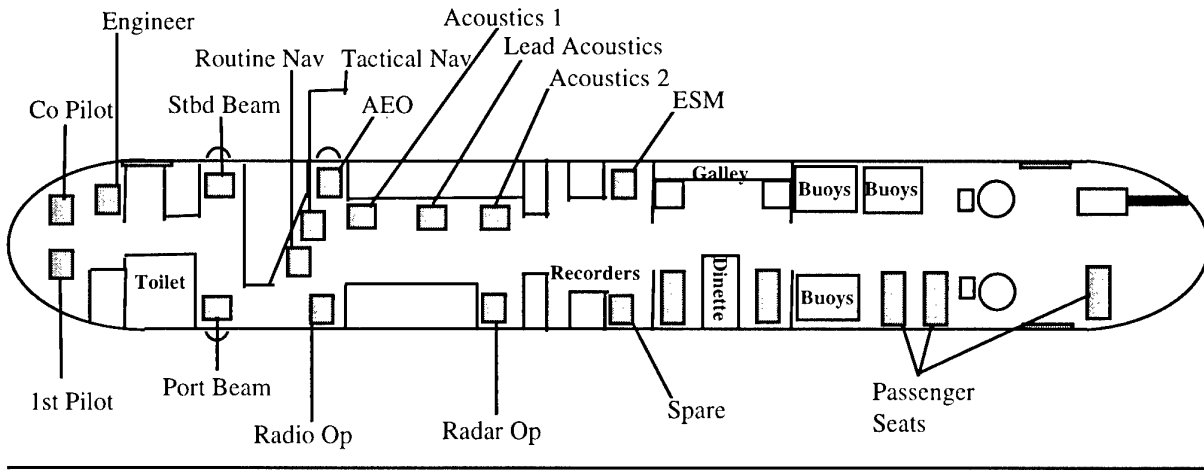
Engineer
Acoustics 1
Lead Acoustics
Routine Nav
Tactical Nav
Acoustics 2
Co Pilot
Stbd Beam
AEO
ESM
Galley
Buoys
Buoys
Toilet
Recorders
Dinette
Buoys
1st Pilot
Port Beam
Radio Op
Radar Op
Spare
Passenger Seats